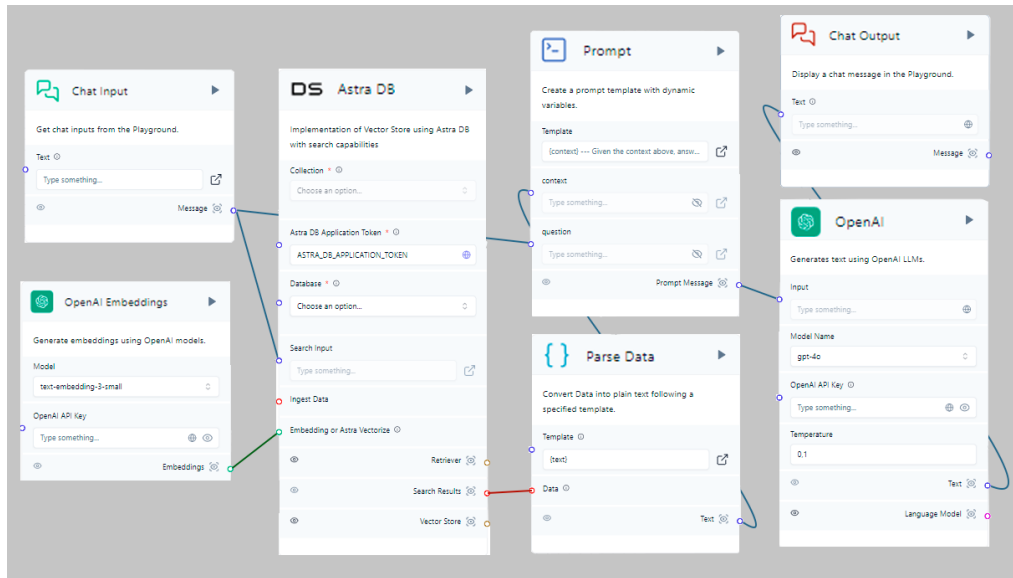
Chat Input

Get chat inputs from the Playground.

Text

Type something...

Message

OpenAI Embeddings

Generate embeddings using OpenAI models.

Model

text-embedding-3-small

OpenAI API Key

Type something...

Embeddings

DS Astra DB

Implementation of Vector Store using Astra DB with search capabilities

Collection *

Choose an option...

Astra DB Application Token *

ASTRA_DB_APPLICATION_TOKEN

Database *

Choose an option...

Search Input

Type something...

Ingest Data

Embedding or Astra Vectorize

Retriever

Search Results

Vector Store

Prompt

Create a prompt template with dynamic variables.

Template

{context} --- Given the context above, answ...

context

Type something...

question

Type something...

Prompt Message

Parse Data

Convert Data into plain text following a specified template.

Template

{text}

Data

Text

Chat Output

Display a chat message in the Playground.

Text

Type something...

Message

OpenAI

Generates text using OpenAI LLMs.

Input

Type something...

Model Name

gpt-4o

OpenAI API Key

Type something...

Temperature

0.1

Text

Language Model